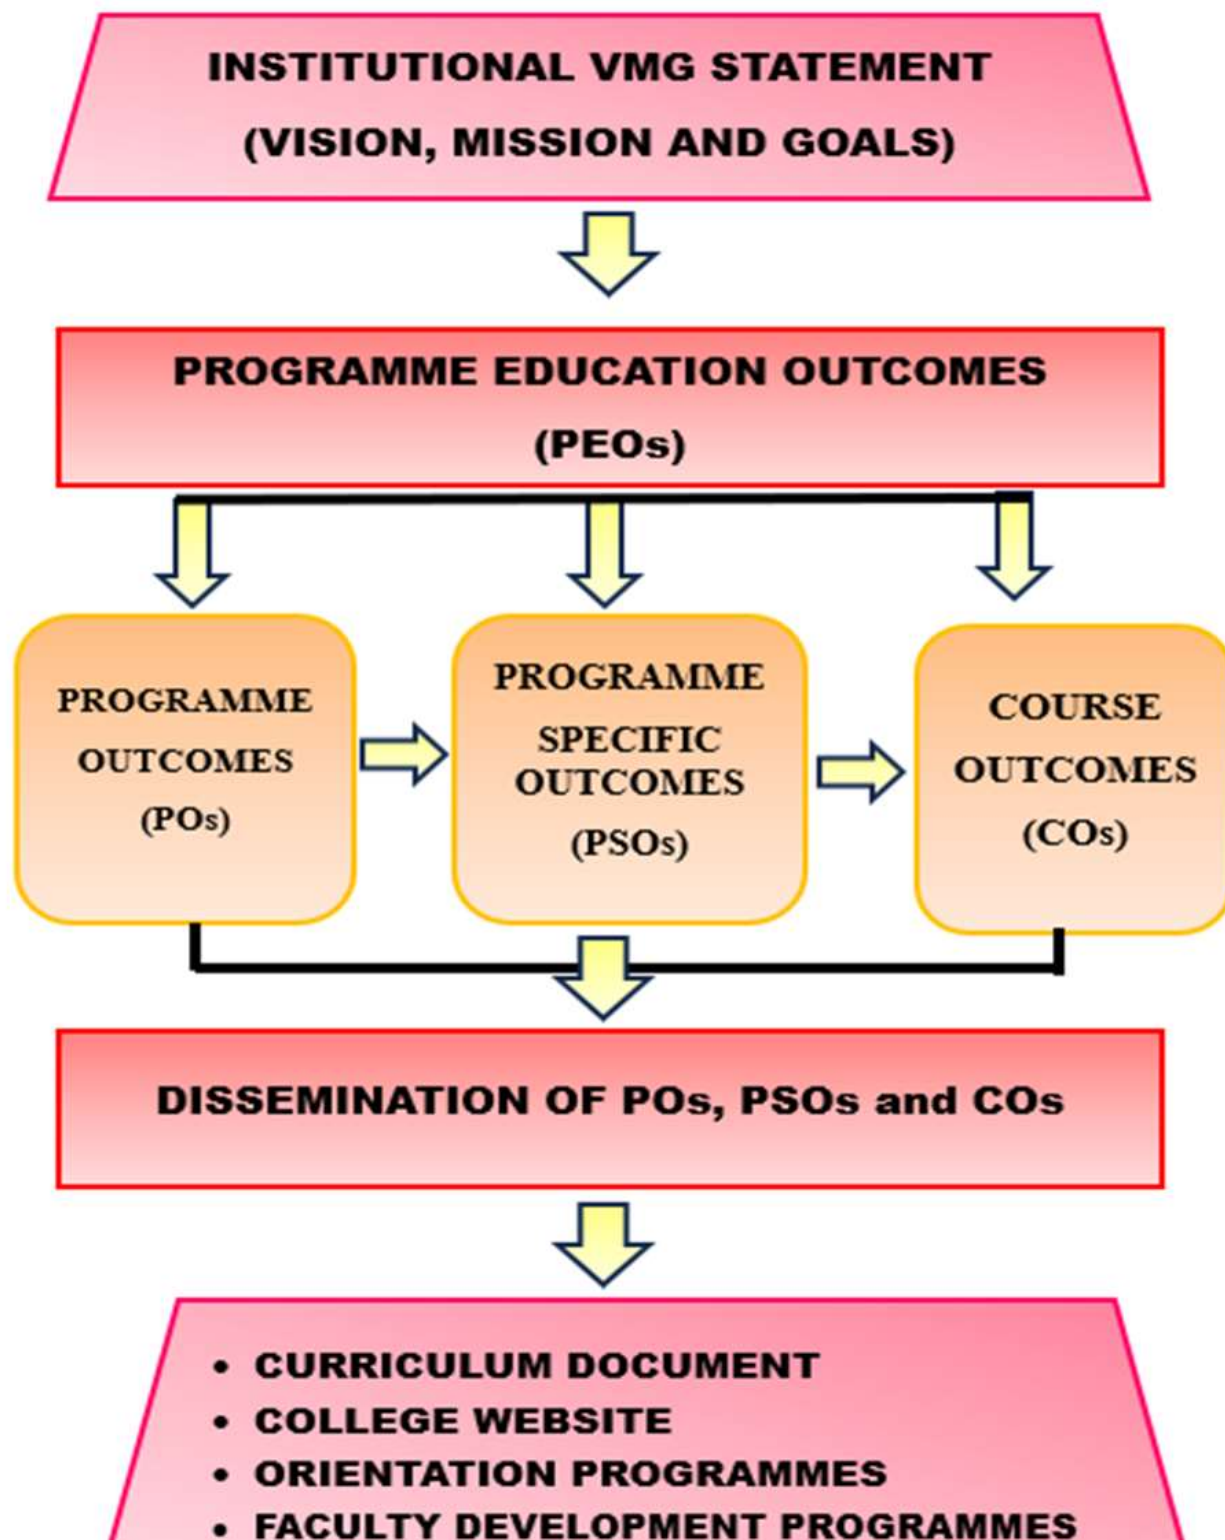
INSTITUTIONAL VMG STATEMENT
(VISION, MISSION AND GOALS)

PROGRAMME EDUCATION OUTCOMES
(PEOs)

PROGRAMME OUTCOMES (POs)

PROGRAMME SPECIFIC OUTCOMES (PSOs)

COURSE OUTCOMES (COs)

DISSEMINATION OF POs, PSOs and COs

• CURRICULUM DOCUMENT
• COLLEGE WEBSITE
• ORIENTATION PROGRAMMES
• FACULTY DEVELOPMENT PROGRAMMES